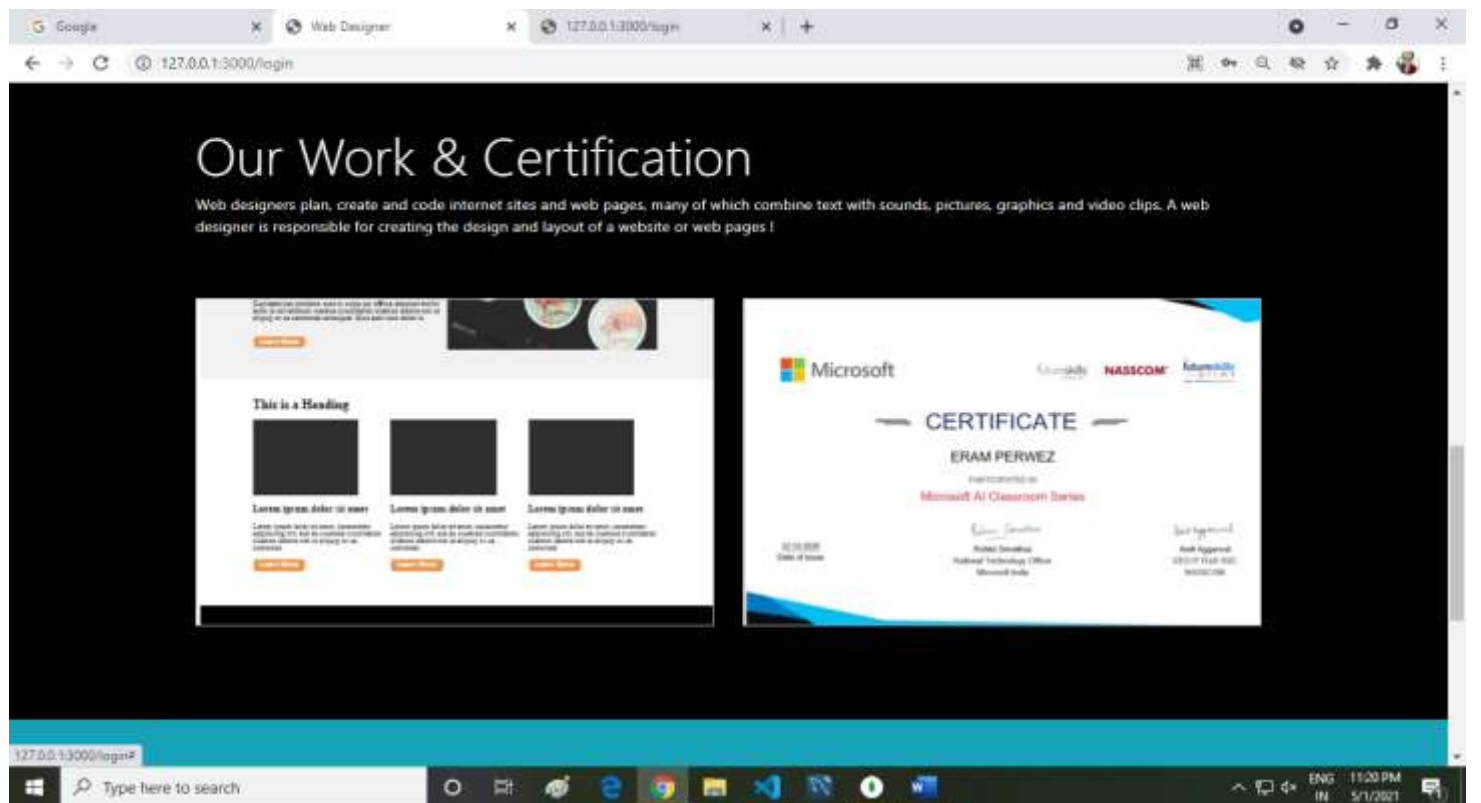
Google
Web Designer
127.0.0.1:3000/login
127.0.0.1:3000/login

Our Work & Certification

Web designers plan, create and code internet sites and web pages, many of which combine text with sounds, pictures, graphics and video clips. A web designer is responsible for creating the design and layout of a website or web pages !

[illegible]

Learn More

This is a Heading

Lorem ipsum dolor sit amet
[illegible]
Learn More

Lorem ipsum dolor sit amet
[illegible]
Learn More

Lorem ipsum dolor sit amet
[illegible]
Learn More

Microsoft
futureskills NASSCOM futureskills

CERTIFICATE

ERAM PERWEZ

PARTICIPATED IN

Microsoft AI Classroom Series

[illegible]
Date of Issue

Rohini Srivathsa
National Technology Officer
Microsoft India

Amit Aggarwal
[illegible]
NASSCOM

127.0.0.1:3000/login#

Type here to search

ENG IN 11:20 PM 5/1/2021